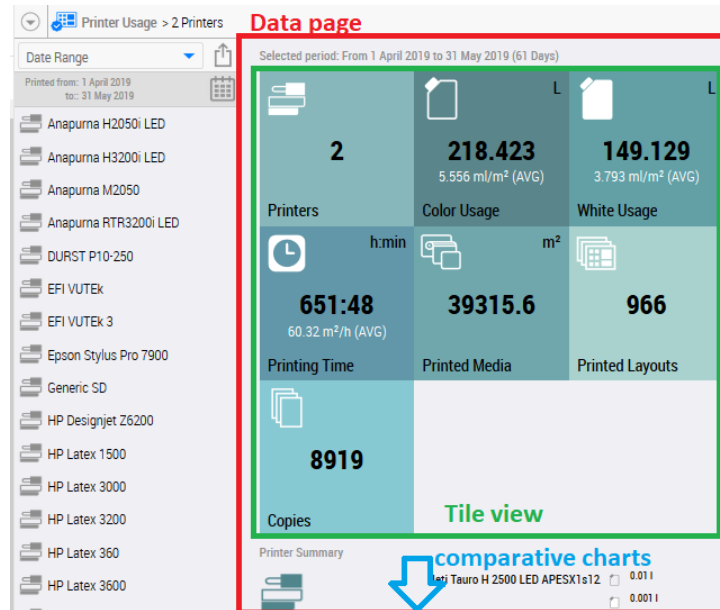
Printer Usage > 2 Printers

Data page

Date Range

Printed from: 1 April 2019
to:: 31 May 2019

Anapurna H2050i LED
Anapurna H3200i LED
Anapurna M2050
Anapurna RTR3200i LED
DURST P10-250
EFI VUTEk
EFI VUTEk 3
Epson Stylus Pro 7900
Generic SD
HP Designjet Z6200
HP Latex 1500
HP Latex 3000
HP Latex 3200
HP Latex 360
HP Latex 3600

Selected period: From 1 April 2019 to 31 May 2019 (61 Days)

2
Printers

L
218.423
5.556 ml/m² (AVG)
Color Usage

L
149.129
3.793 ml/m² (AVG)
White Usage

h:min
651:48
60.32 m²/h (AVG)
Printing Time

m²
39315.6
Printed Media

966
Printed Layouts

8919
Copies

Tile view

Printer Summary

comparative charts

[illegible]eti Tauro H 2500 LED APESX1s12
0.01 l
0.001 l